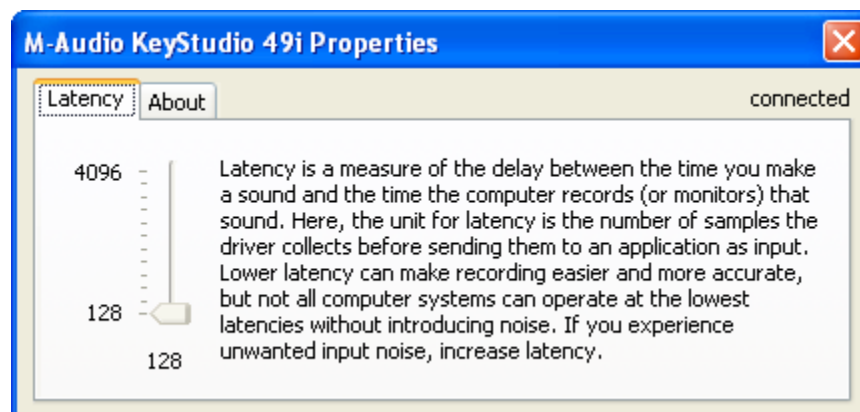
M-Audio KeyStudio 49i Properties

Latency | About

connected

4096

128

128

Latency is a measure of the delay between the time you make a sound and the time the computer records (or monitors) that sound. Here, the unit for latency is the number of samples the driver collects before sending them to an application as input. Lower latency can make recording easier and more accurate, but not all computer systems can operate at the lowest latencies without introducing noise. If you experience unwanted input noise, increase latency.